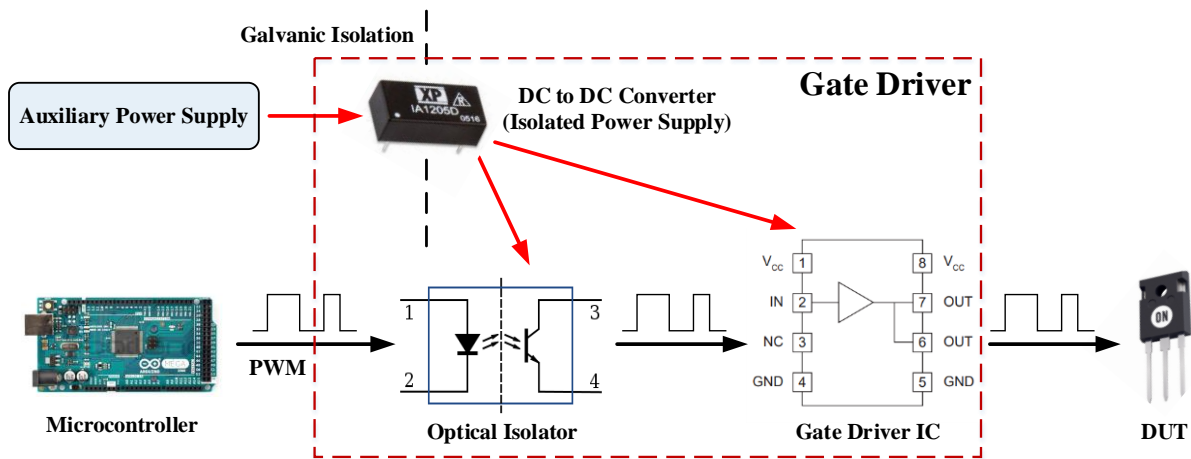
Galvanic Isolation

Gate Driver

Auxiliary Power Supply

XP IA1205D 0516

DC to DC Converter (Isolated Power Supply)

1
2
3
4

$V_{CC}$ 1
IN 2
NC 3
GND 4
8 $V_{CC}$
7 OUT
6 OUT
5 GND

PWM

Microcontroller

Optical Isolator

Gate Driver IC

DUT